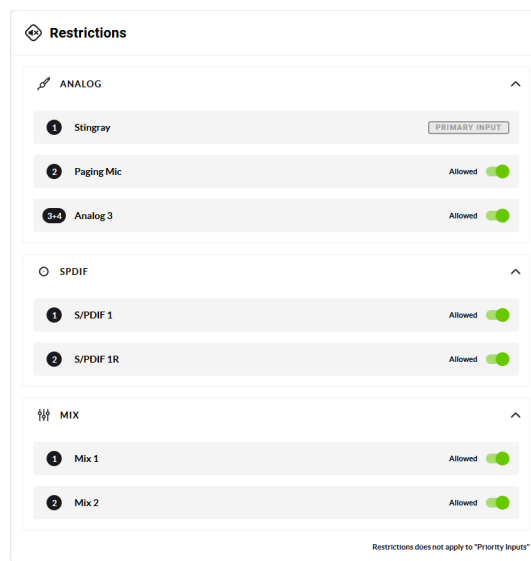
Restrictions

ANALOG

1 Stingray PRIMARY INPUT

2 Paging Mic Allowed

3+4 Analog 3 Allowed

SPDIF

1 S/PDIF 1 Allowed

2 S/PDIF 1R Allowed

MIX

1 Mix 1 Allowed

2 Mix 2 Allowed

Restrictions does not apply to "Priority Inputs"